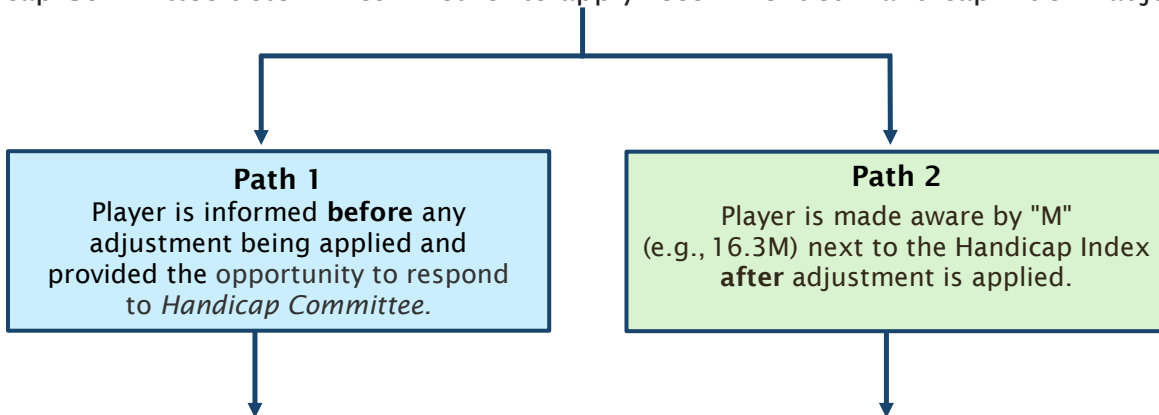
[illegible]

Path 1
Player is informed before any adjustment being applied and provided the opportunity to respond to Handicap Committee.

Path 2
Player is made aware by "M" (e.g., 16.3M) next to the Handicap Index after adjustment is applied.